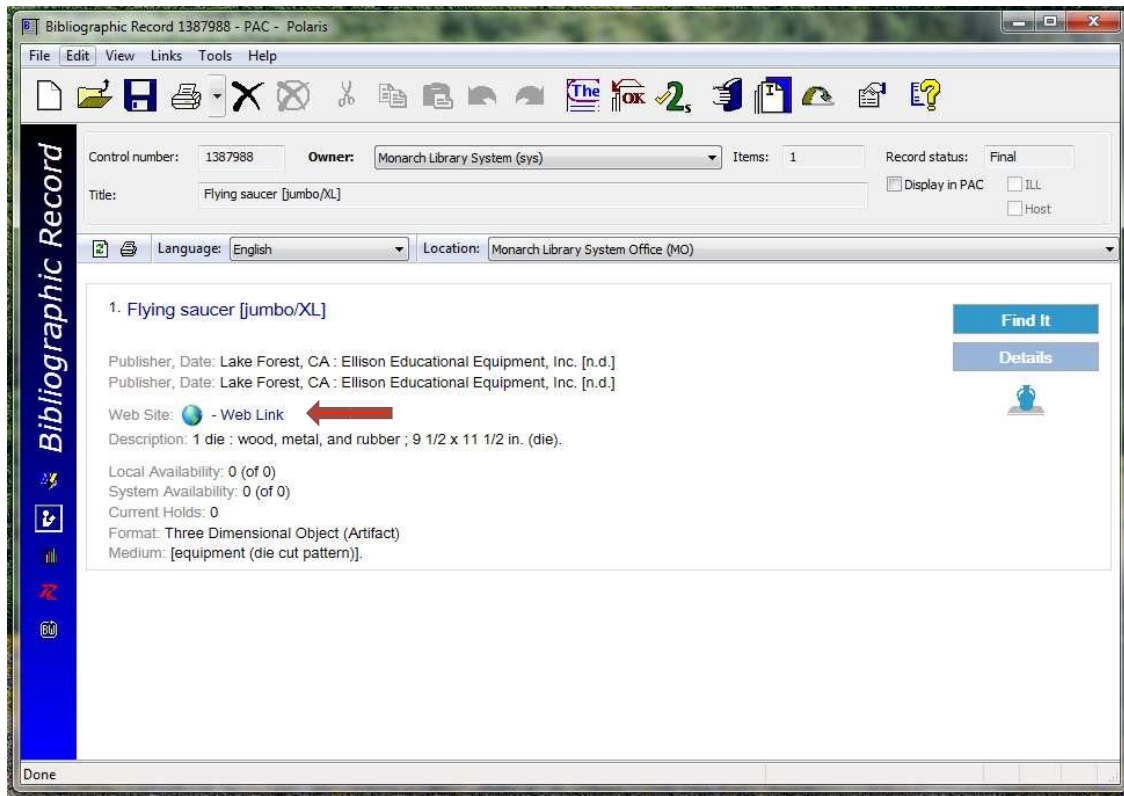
Bibliographic Record 1387988 - PAC - Polaris

File Edit View Links Tools Help

The OK 2s

Bibliographic Record

Control number: 1387988 Owner: Monarch Library System (sys) Items: 1 Record status: Final

Title: Flying saucer [jumbo/XL] Display in PAC ILL Host

Language: English Location: Monarch Library System Office (MO)

1. Flying saucer [jumbo/XL]

Find It

Details

Publisher, Date: Lake Forest, CA : Ellison Educational Equipment, Inc. [n.d.]
Publisher, Date: Lake Forest, CA : Ellison Educational Equipment, Inc. [n.d.]

Web Site: - Web Link

Description: 1 die : wood, metal, and rubber ; 9 1/2 x 11 1/2 in. (die).

Local Availability: 0 (of 0)
System Availability: 0 (of 0)
Current Holds: 0
Format: Three Dimensional Object (Artifact)
Medium: [equipment (die cut pattern)].

Done